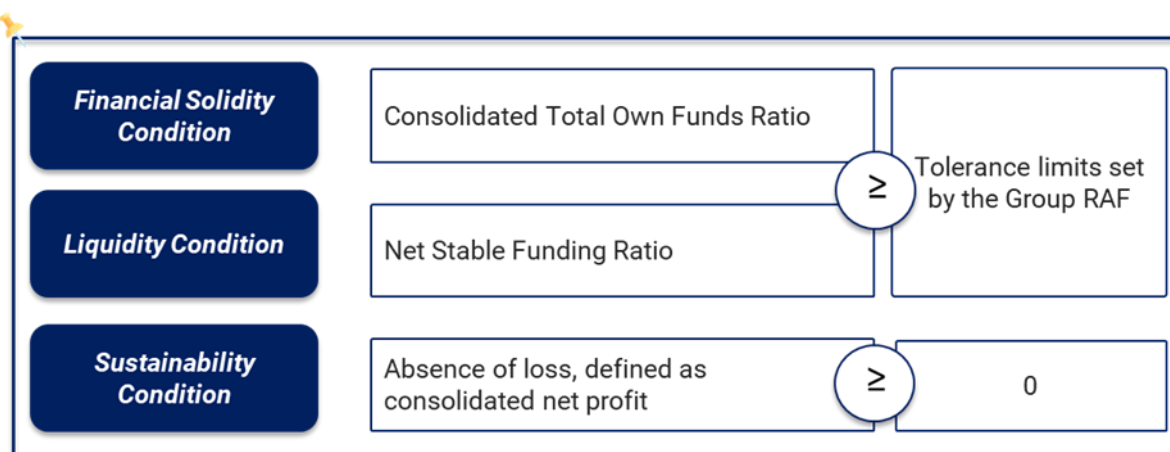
Financial Solidity Condition

Consolidated Total Own Funds Ratio

≥

Tolerance limits set by the Group RAF

Liquidity Condition

Net Stable Funding Ratio

Sustainability Condition

Absence of loss, defined as consolidated net profit

≥

0